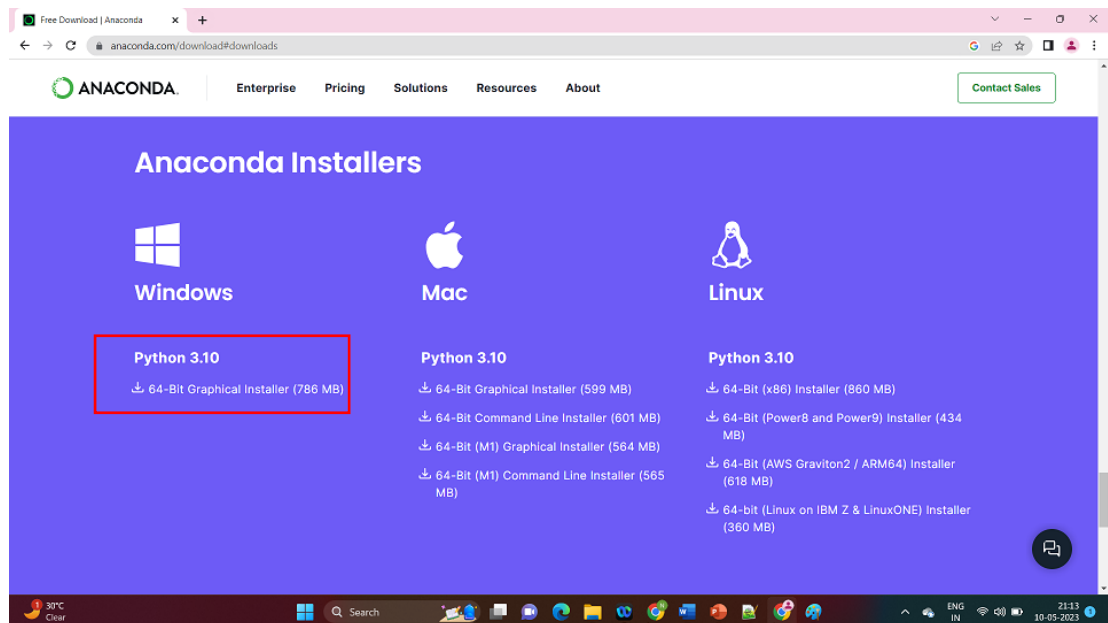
Free Download | Anaconda

anaconda.com/download#downloads

ANACONDA. Enterprise Pricing Solutions Resources About Contact Sales

Anaconda Installers

Windows

Python 3.10

64-Bit Graphical Installer (786 MB)

Mac

Python 3.10

64-Bit Graphical Installer (599 MB)

64-Bit Command Line Installer (601 MB)

64-Bit (M1) Graphical Installer (564 MB)

64-Bit (M1) Command Line Installer (565 MB)

Linux

Python 3.10

64-Bit (x86) Installer (860 MB)

64-Bit (Power8 and Power9) Installer (434 MB)

64-Bit (AWS Graviton2 / ARM64) Installer (618 MB)

64-bit (Linux on IBM Z & LinuxONE) Installer (360 MB)

30°C Clear

Search

ENG IN

21:13 10-05-2023